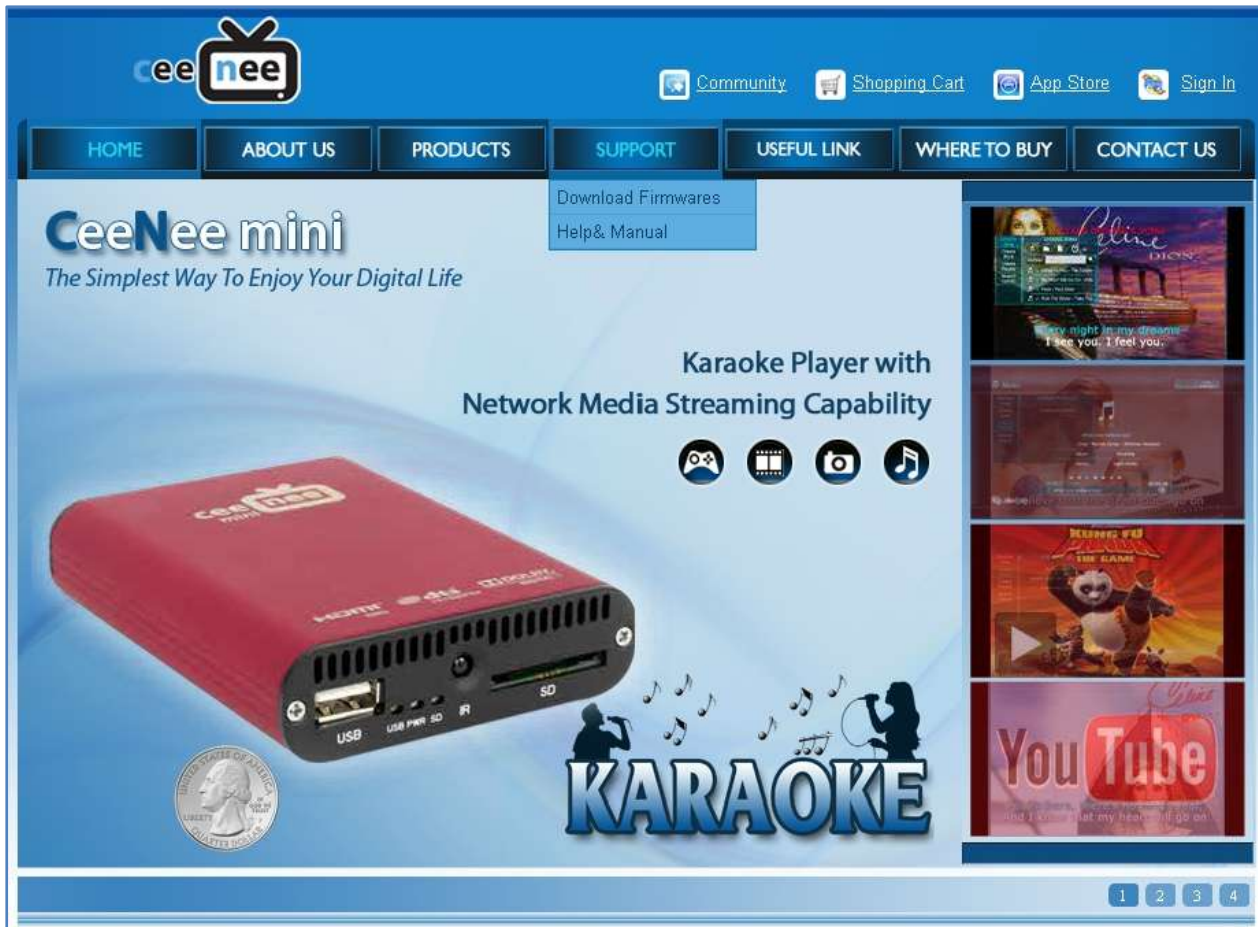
cee nee

Community Shopping Cart App Store Sign In

HOME ABOUT US PRODUCTS SUPPORT USEFUL LINK WHERE TO BUY CONTACT US

Download Firmwares
Help& Manual

CeeNee mini
The Simplest Way To Enjoy Your Digital Life

Karaoke Player with
Network Media Streaming Capability

cee nee mini

HDMI

USB USB PWR SD IR SD

UNITED STATES OF AMERICA LIBERTY IN GOD WE TRUST QUARTER DOLLAR

KARAOKE

Celine DION
Every night in my dreams
I see you, I feel you.

KUNG FU PANDA THE GAME

You Tube

and I know that my heart will go on

1 2 3 4